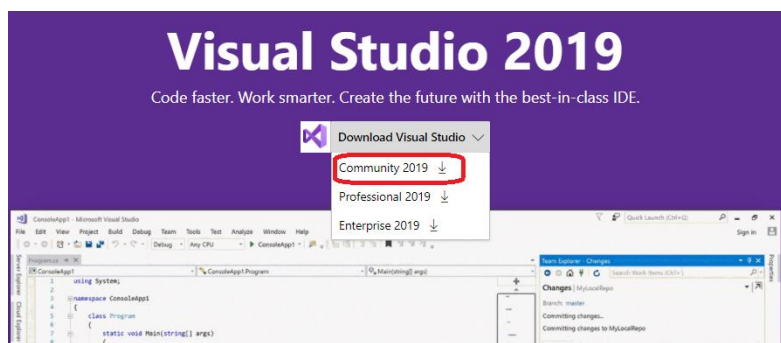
Visual Studio 2019

Code faster. Work smarter. Create the future with the best-in-class IDE.

Download Visual Studio

Community 2019

Professional 2019

Enterprise 2019

ConsoleApp1 - Microsoft Visual Studio

Quick Launch (Ctrl+Q)

File Edit View Project Build Debug Team Tools Test Analyze Window Help

Sign in

Debug Any CPU ConsoleApp1

Program.cs

ConsoleApp1

ConsoleApp1.Program

Main(string[] args)

1 using System;
2
3 namespace ConsoleApp1
4 {
5 class Program
6 {
7 static void Main(string[] args)
8 {

Server Explorer

Cloud Explorer

Team Explorer - Changes

Search Work Items (Ctrl+')

Changes | MyLocalRepo

Branch: master

Committing changes...

Committing changes to MyLocalRepo

Properties